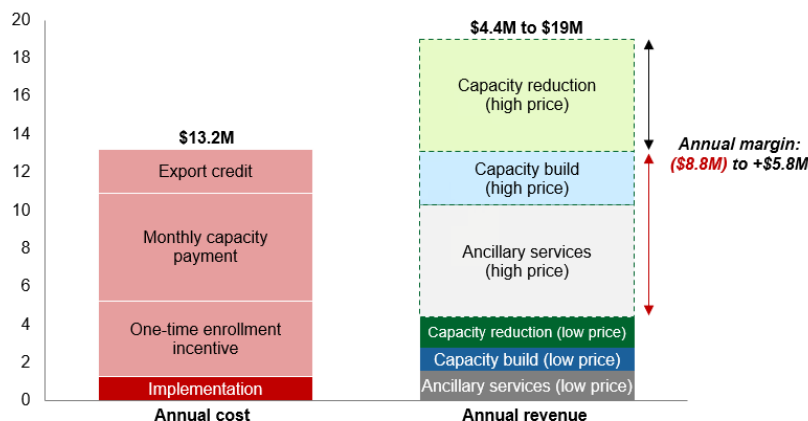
20
18
16
14
12
10
8
6
4
2
0

$13.2M

Export credit

Monthly capacity payment

One-time enrollment incentive

Implementation

Annual cost

$4.4M to $19M

Capacity reduction (high price)

Capacity build (high price)

Ancillary services (high price)

Capacity reduction (low price)

Capacity build (low price)

Ancillary services (low price)

Annual revenue

Annual margin: ($8.8M) to +$5.8M